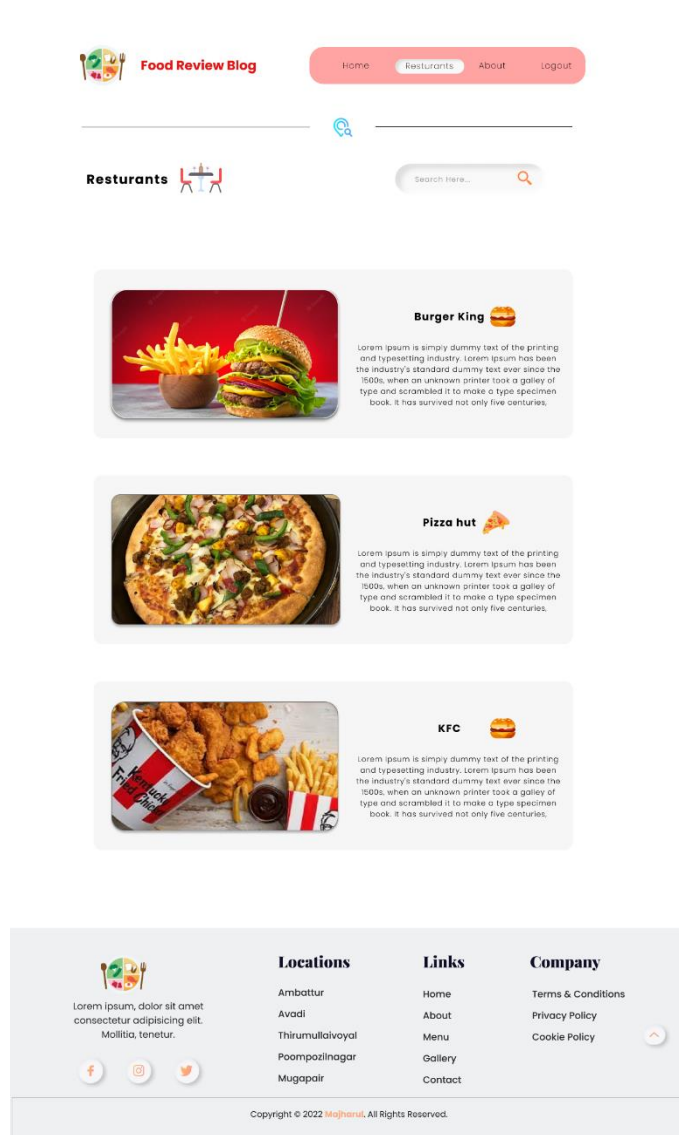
Food Review Blog

Home Resturants About Logout

Resturants

Search Here...

Burger King

Lorem Ipsum is simply dummy text of the printing and typesetting industry. Lorem Ipsum has been the industry's standard dummy text ever since the 1500s, when an unknown printer took a galley of type and scrambled it to make a type specimen book. It has survived not only five centuries,

Pizza hut

Lorem Ipsum is simply dummy text of the printing and typesetting industry. Lorem Ipsum has been the industry's standard dummy text ever since the 1500s, when an unknown printer took a galley of type and scrambled it to make a type specimen book. It has survived not only five centuries,

KFC

Lorem Ipsum is simply dummy text of the printing and typesetting industry. Lorem Ipsum has been the industry's standard dummy text ever since the 1500s, when an unknown printer took a galley of type and scrambled it to make a type specimen book. It has survived not only five centuries,

Lorem ipsum, dolor sit amet consectetur adipisicing elit. Mollitia, tenetur.

Locations
Ambattur
Avadi
Thirumullaivoyal
Poompozilnagar
Mugapair

Links
Home
About
Menu
Gallery
Contact

Company
Terms & Conditions
Privacy Policy
Cookie Policy

Copyright © 2022 Majharul. All Rights Reserved.